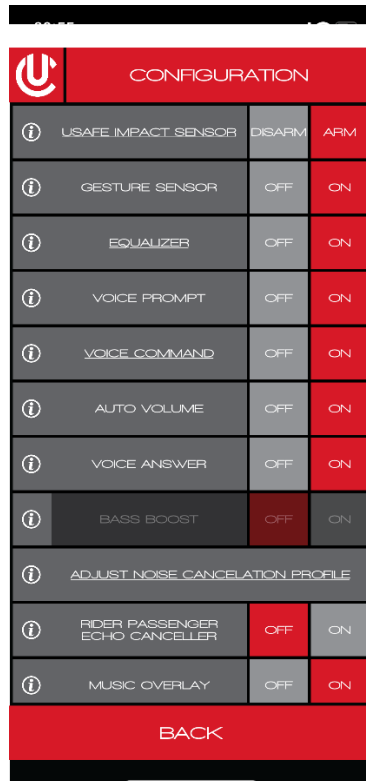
CONFIGURATION

USAFE IMPACT SENSOR | DISARM | ARM

GESTURE SENSOR | OFF | ON

EQUALIZER | OFF | ON

VOICE PROMPT | OFF | ON

VOICE COMMAND | OFF | ON

AUTO VOLUME | OFF | ON

VOICE ANSWER | OFF | ON

BASS BOOST | OFF | ON

ADJUST NOISE CANCELATION PROFILE

RIDER PASSENGER ECHO CANCELLER | OFF | ON

MUSIC OVERLAY | OFF | ON

BACK